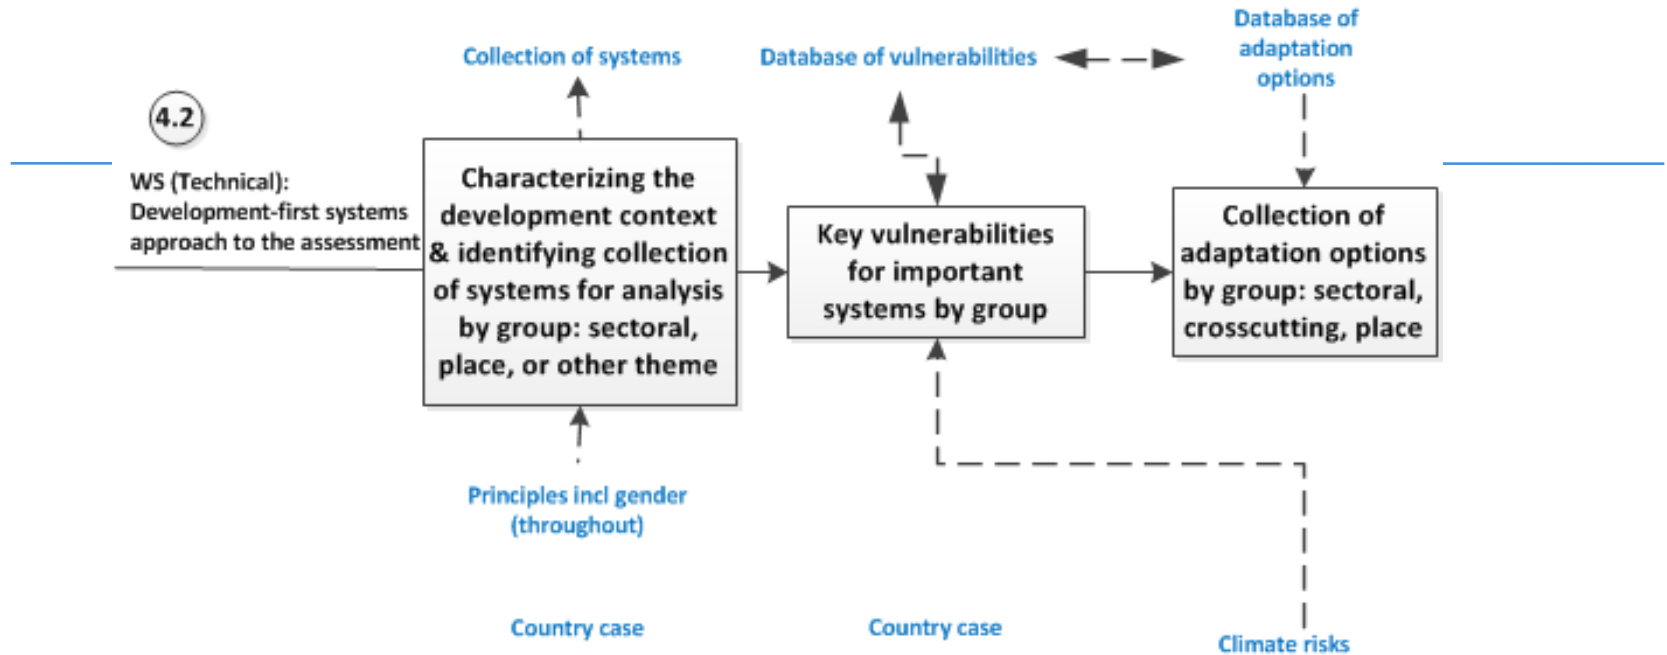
4.2

WS (Technical): Development-first systems approach to the assessment

Collection of systems

Database of vulnerabilities

Database of adaptation options

Characterizing the development context & identifying collection of systems for analysis by group: sectoral, place, or other theme

Key vulnerabilities for important systems by group

Collection of adaptation options by group: sectoral, crosscutting, place

Principles incl gender (throughout)

Country case

Country case

Climate risks